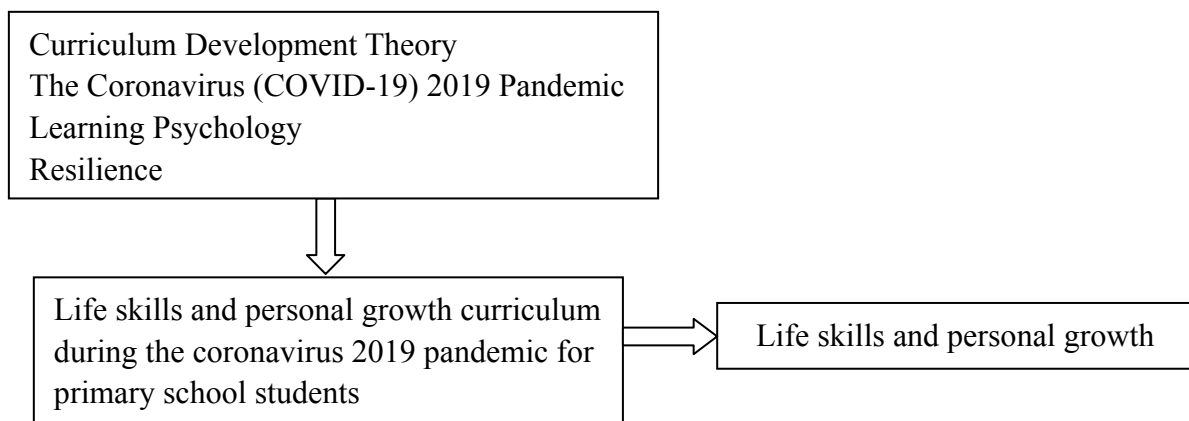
Curriculum Development Theory
The Coronavirus (COVID-19) 2019 Pandemic
Learning Psychology
Resilience

Life skills and personal growth curriculum during the coronavirus 2019 pandemic for primary school students

Life skills and personal growth